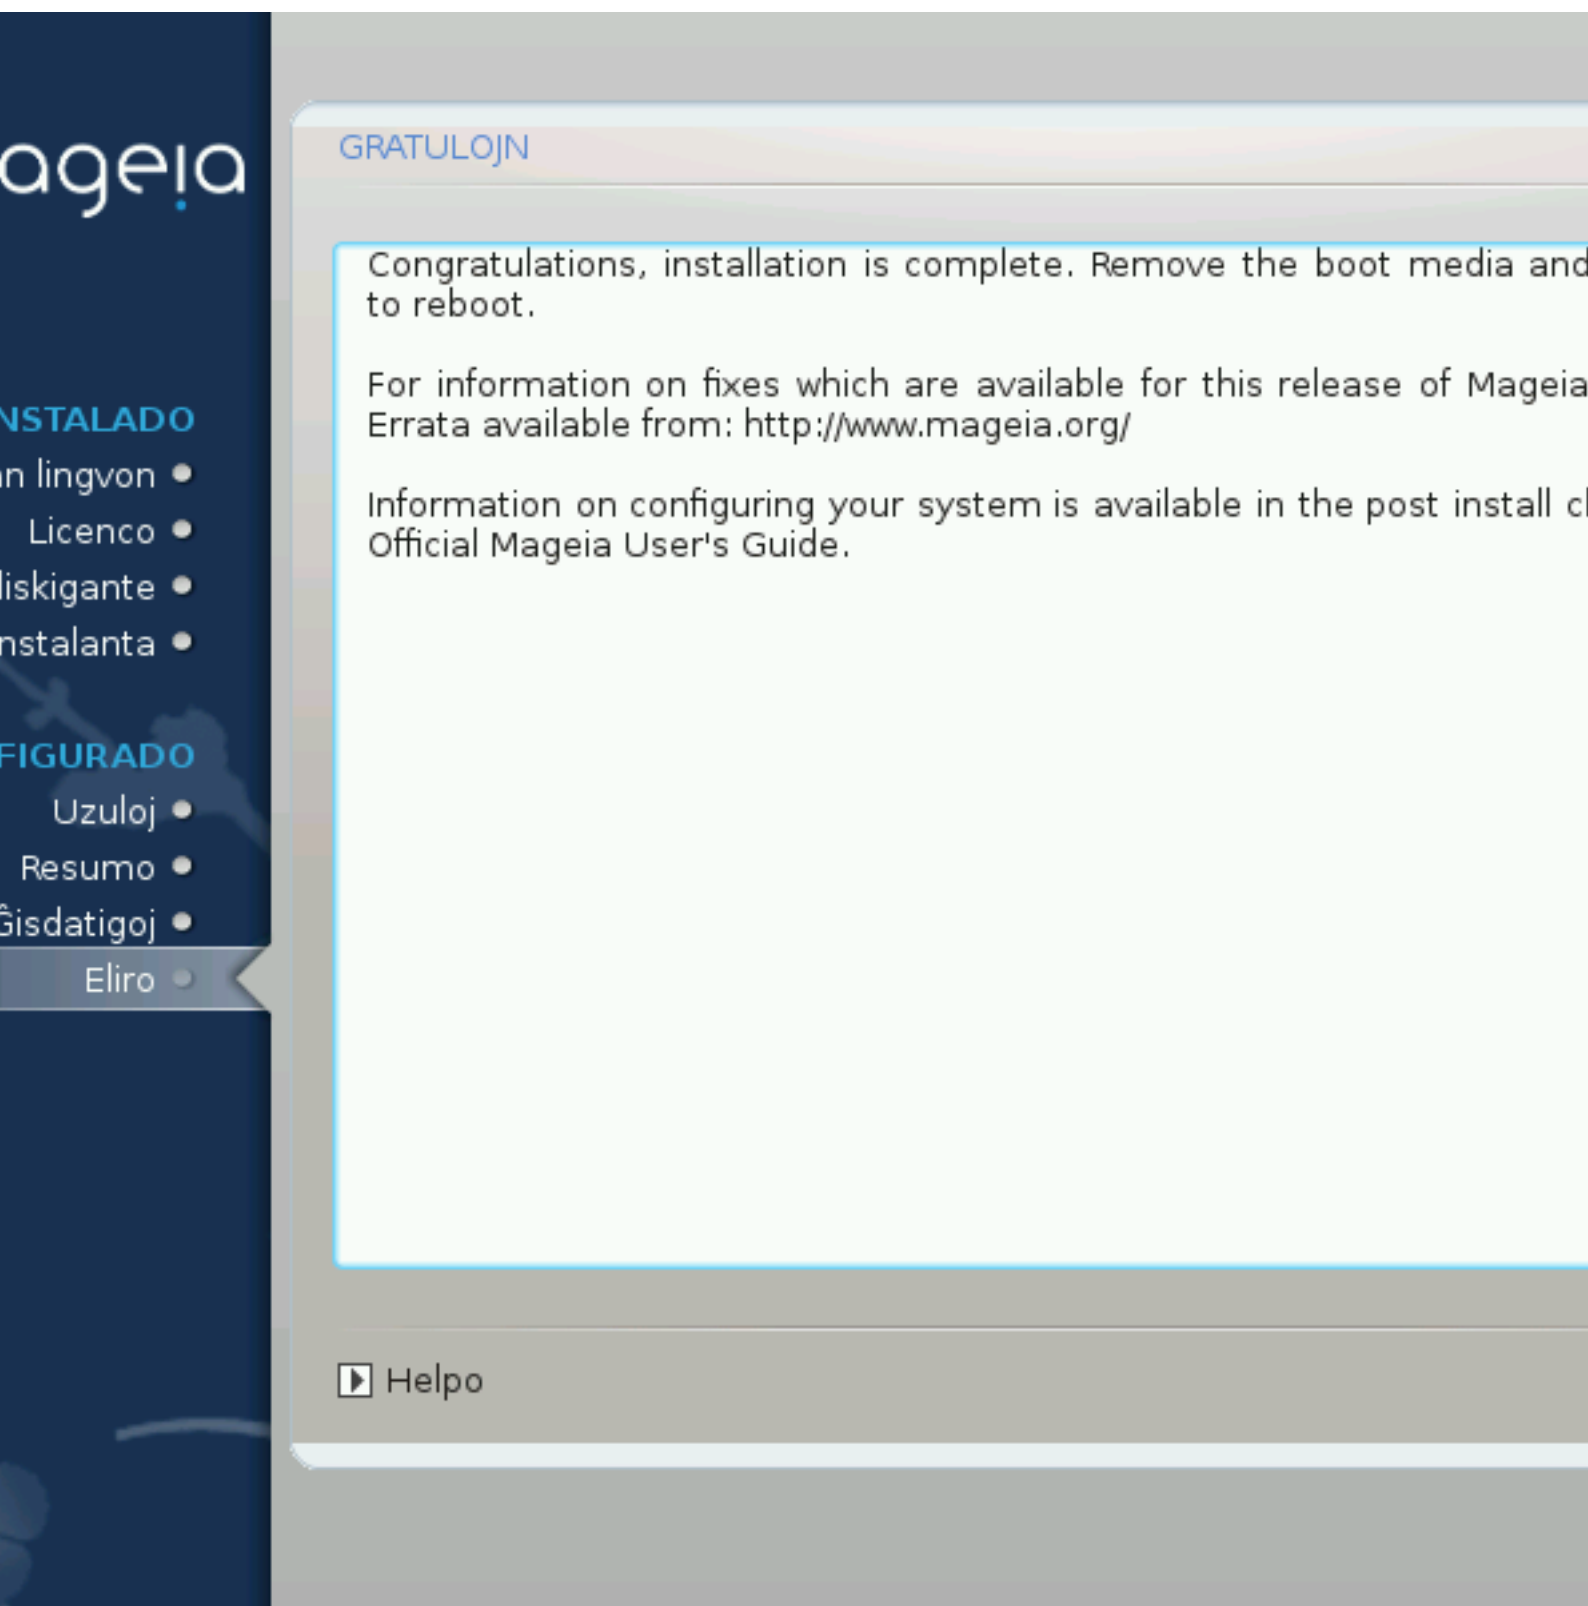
ageia

NSTALADO
n lingvon
Licenco
liskigante
nstalanta

FIGURADO
Uzuloj
Resumo
Ĝisdatigoj
Eliro

GRATULOJN

Congratulations, installation is complete. Remove the boot media and to reboot.

For information on fixes which are available for this release of Mageia Errata available from: http://www.mageia.org/

Information on configuring your system is available in the post install c Official Mageia User's Guide.

Helpo